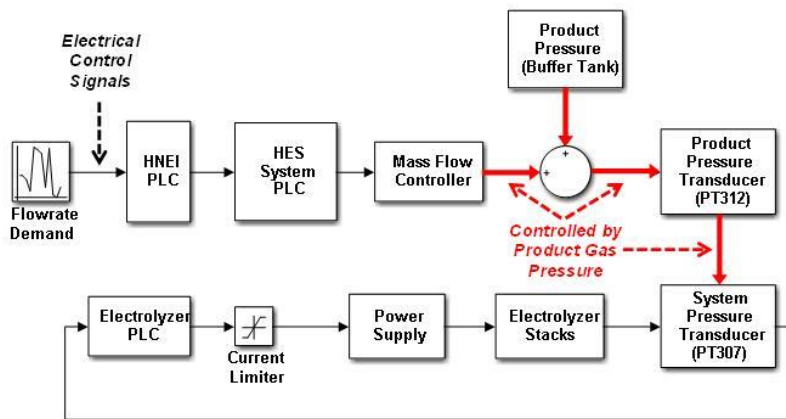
Electrical Control Signals

Product Pressure (Buffer Tank)

Flowrate Demand

HNEI PLC

HES System PLC

Mass Flow Controller

+

+

Product Pressure Transducer (PT312)

Controlled by Product Gas Pressure

Electrolyzer PLC

Current Limiter

Power Supply

Electrolyzer Stacks

System Pressure Transducer (PT307)